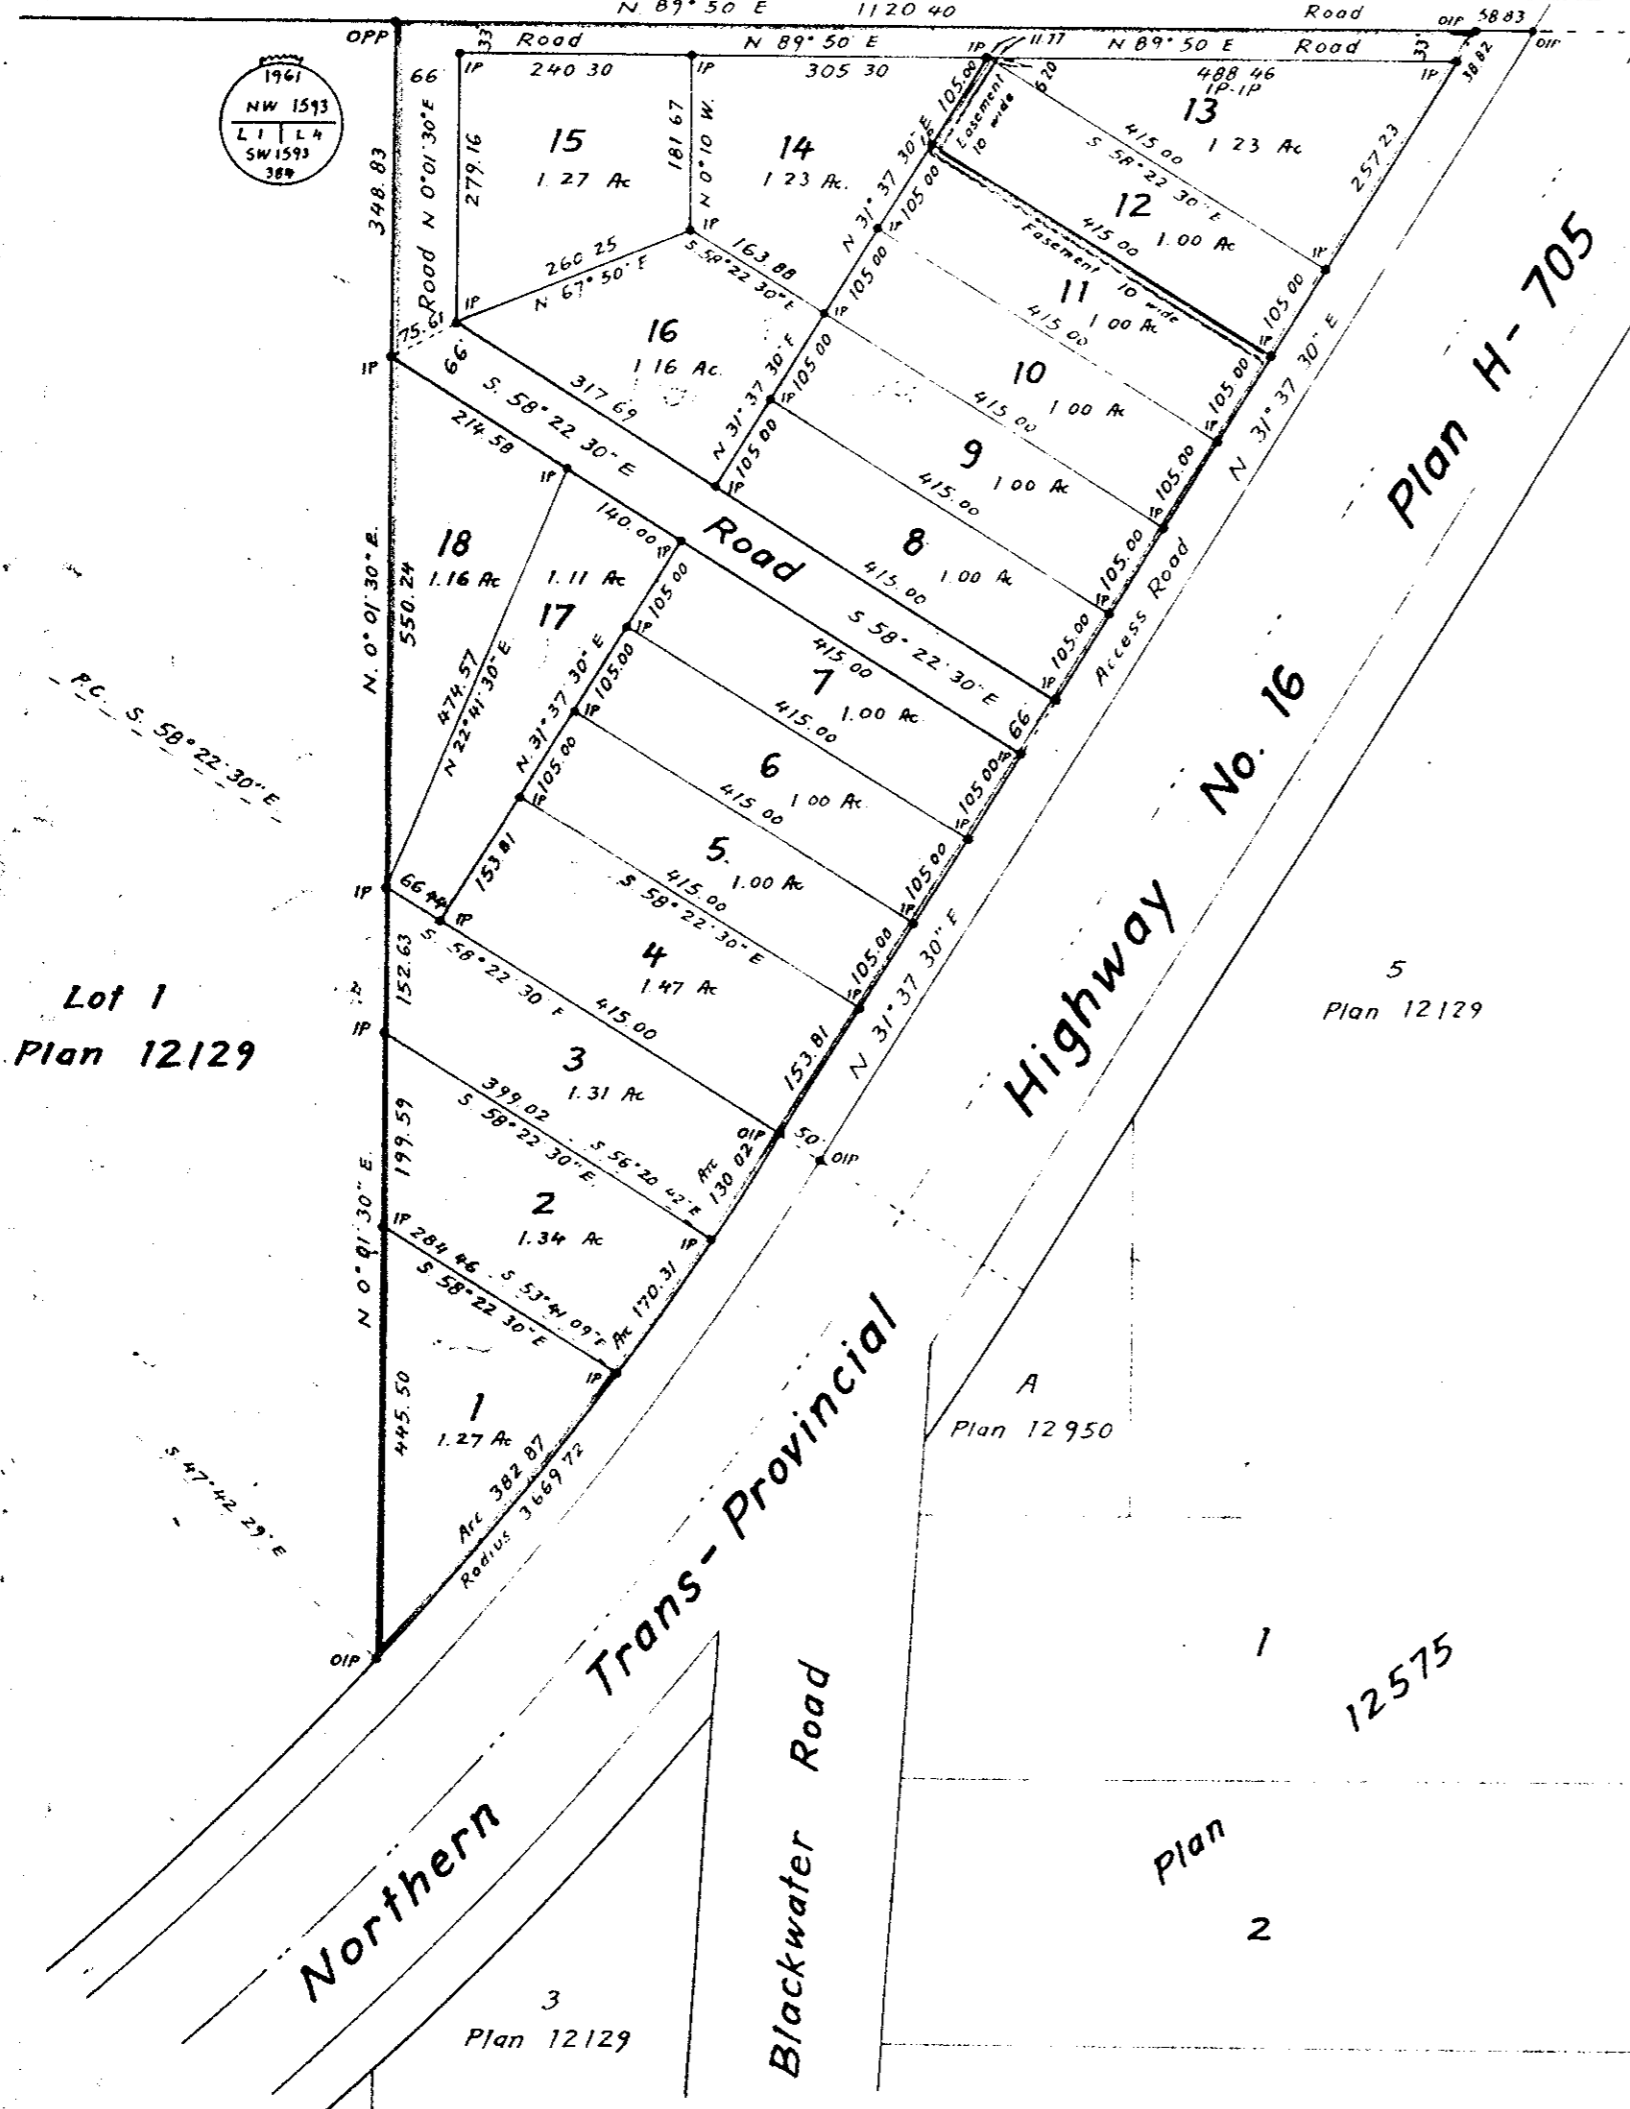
N 89° 50' E 1120.40 Road
OIP 58.83
OIP
OPP
1961
NW 1593
L 1 | L 4
SW 1593
384
33
Road
N 89° 50' E
IP
11.77
N 89° 50' E
Road
33'
IP
38.82
66
IP
240.30
IP
305.30
6.20
488.46
IP-IP
13
1.23 Ac
257.23
Easement 10 wide
415.00
S 58° 22' 30" E
348.83
Road N 0° 01' 30" E
279.16
15
1.27 Ac
181.67
N 0° 10' W.
14
1.23 Ac.
105.00
N 31° 37' 30" E
105.00
12
1.00 Ac
415.00
Easement 10 wide
IP
260.25
N 67° 50' E
IP
163.88
S 58° 22' 30" E
105.00
11
1.00 Ac
415.00
105.00
Plan H-705
IP
75.61
66
16
1.16 Ac.
317.69
S. 58° 22' 30" E
N 31° 37' 30" E
105.00
10
1.00 Ac
415.00
105.00
N 31° 37' 30" E
IP
214.58
IP
105.00
9
1.00 Ac
415.00
105.00
140.00
IP
Road
8
1.00 Ac
415.00
105.00
Access Road
18
1.16 Ac
1.11 Ac
17
105.00
S 58° 22' 30" E
N. 0° 01' 30" E.
550.24
474.57
N 22° 41' 30" E
N 31° 37' 30" E
105.00
7
1.00 Ac
415.00
66
105.00
P.C. S. 58° 22' 30" E
105.00
6
1.00 Ac
415.00
105.00
No. 16
153.81
5
1.00 Ac
415.00
S 58° 22' 30" E
105.00
IP
66.44
IP
4
1.47 Ac
105.00
Highway
Lot 1
Plan 12129
152.63
S 58° 22' 30" E
415.00
5
Plan 12129
IP
3
1.31 Ac
153.81
N 31° 37' 30" E
399.02
S 58° 22' 30" E
S 56° 20' 42" E
Arc 130.02
OIP
50'
OIP
199.59
N 0° 01' 30" E.
2
1.34 Ac
IP
IP 284.46
S 58° 22' 30" E
S 53° 41' 09" E
Arc 170.31
Trans-Provincial
1
1.27 Ac
445.50
IP
A
Plan 12950
S 47° 42' 29" E
Arc 382.87
Radius 3669.72
OIP
Northern
Blackwater Road
1
12575
Plan
2
3
Plan 12129